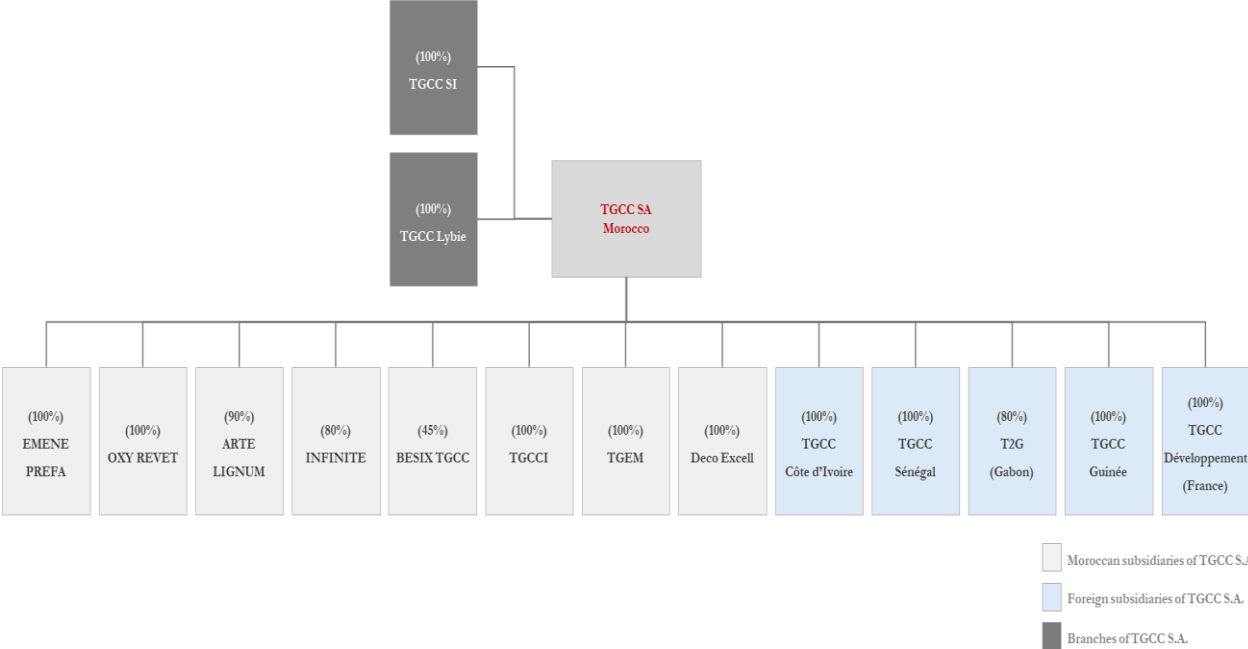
(100%)
TGCC SI

(100%)
TGCC Lybie

TGCC SA
Morocco

(100%)
EMENE
PREFA

(100%)
OXY REVET

(90%)
ARTE
LIGNUM

(80%)
INFINITE

(45%)
BESIX TGCC

(100%)
TGCCI

(100%)
TGEM

(100%)
Deco Excell

(100%)
TGCC
Côte d'Ivoire

(100%)
TGCC
Sénégal

(80%)
T2G
(Gabon)

(100%)
TGCC
Guinée

(100%)
TGCC
Développement
(France)

Moroccan subsidiaries of TGCC S.A.

Foreign subsidiaries of TGCC S.A.

Branches of TGCC S.A.